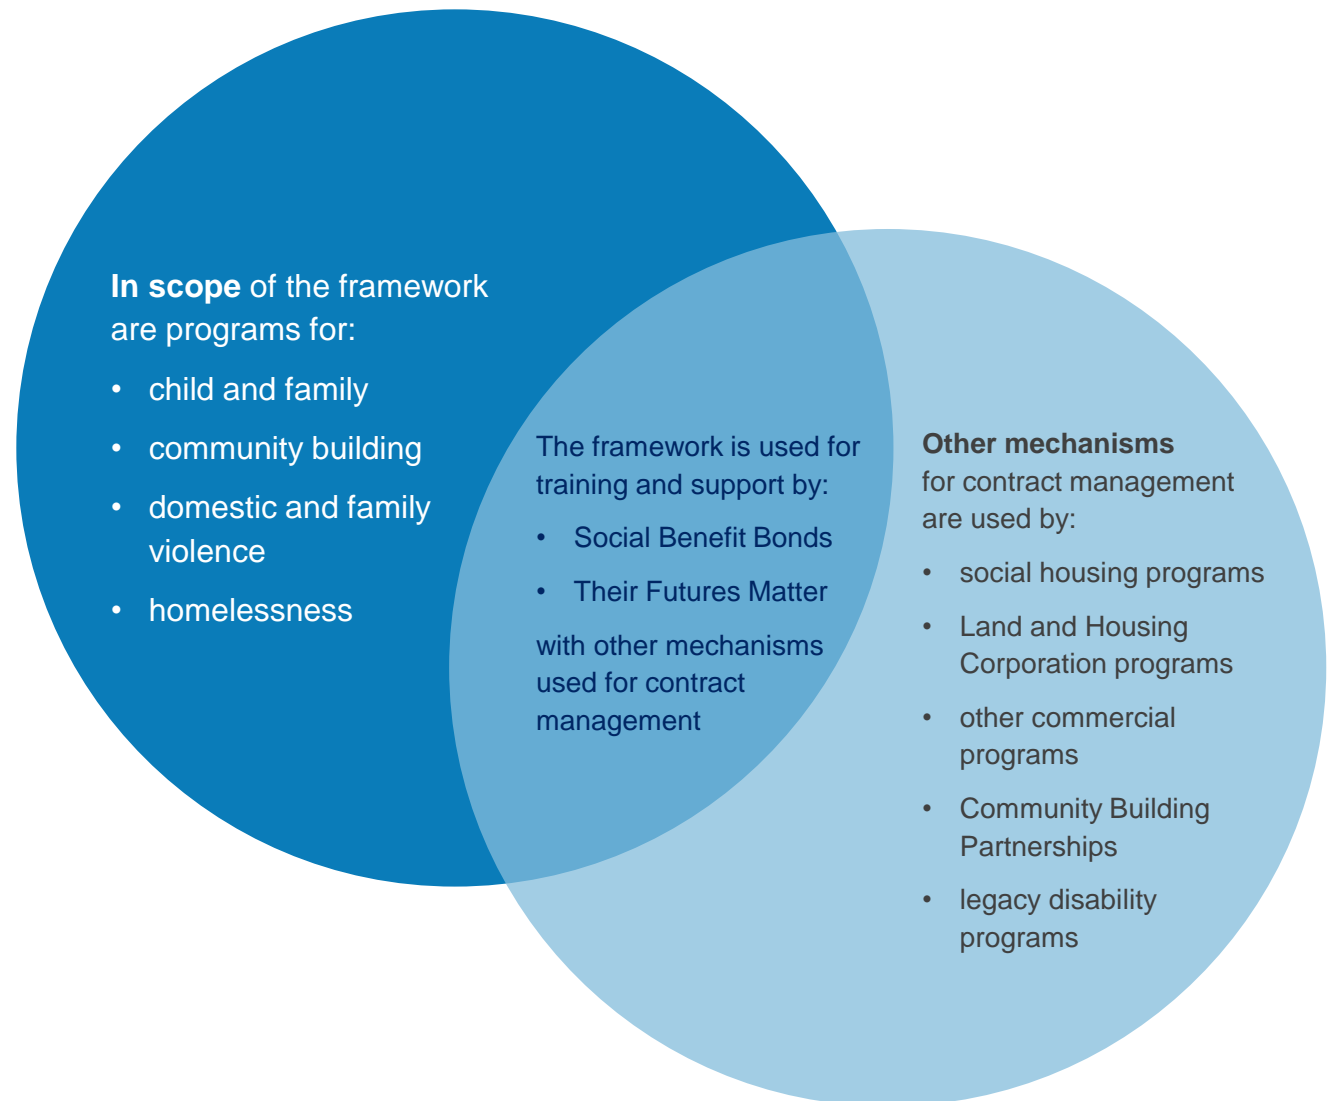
**In scope** of the framework are programs for:

- child and family
- community building
- domestic and family violence
- homelessness

The framework is used for training and support by:

- Social Benefit Bonds
- Their Futures Matter

with other mechanisms used for contract management

**Other mechanisms** for contract management are used by:

- social housing programs
- Land and Housing Corporation programs
- other commercial programs
- Community Building Partnerships
- legacy disability programs